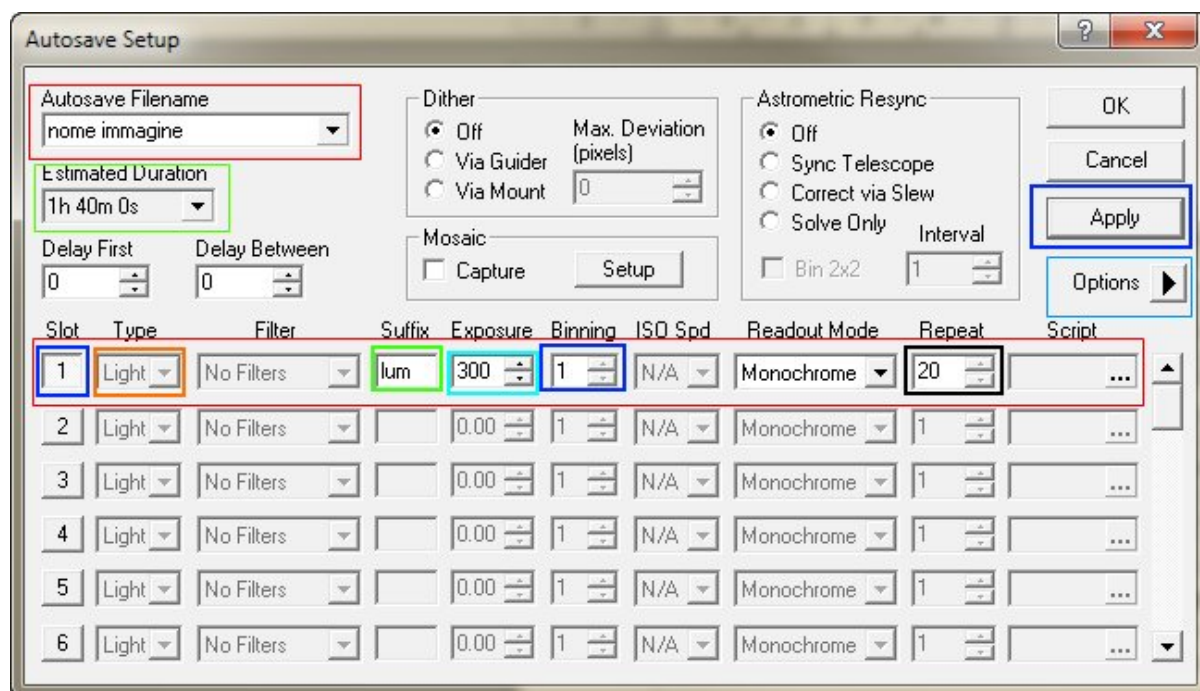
Autosave Setup

?

X

Autosave Filename
nome immagine

Estimated Duration
1h 40m 0s

Delay First
0

Delay Between
0

Dither
Off
Via Guider
Via Mount
Max. Deviation (pixels)
0

Mosaic
Capture
Setup

Astrometric Resync
Off
Sync Telescope
Correct via Slew
Solve Only
Interval
Bin 2x2
1

OK
Cancel
Apply
Options

| Slot | Type | Filter | Suffix | Exposure | Binning | ISO Spd | Readout Mode | Repeat | Script |
|---|---|---|---|---|---|---|---|---|---|
| 1 | Light | No Filters | lum | 300 | 1 | N/A | Monochrome | 20 | ... |
| 2 | Light | No Filters | | 0.00 | 1 | N/A | Monochrome | 1 | ... |
| 3 | Light | No Filters | | 0.00 | 1 | N/A | Monochrome | 1 | ... |
| 4 | Light | No Filters | | 0.00 | 1 | N/A | Monochrome | 1 | ... |
| 5 | Light | No Filters | | 0.00 | 1 | N/A | Monochrome | 1 | ... |
| 6 | Light | No Filters | | 0.00 | 1 | N/A | Monochrome | 1 | ... |